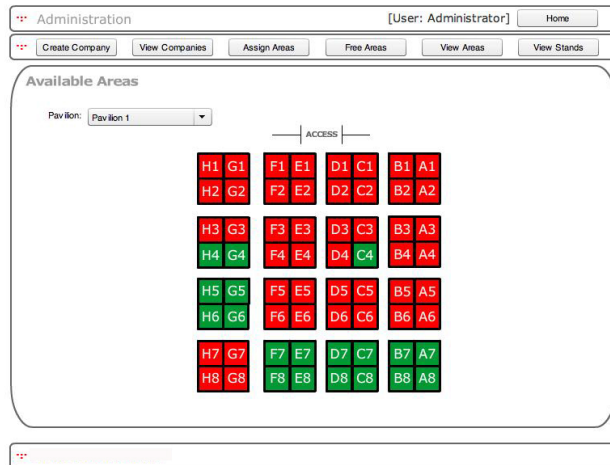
Administration [User: Administrator] Home

Create Company View Companies Assign Areas Free Areas View Areas View Stands

Available Areas

Pavilion: Pavilion 1

ACCESS

| H1 | G1 | F1 | E1 | D1 | C1 | B1 | A1 |
|---|---|---|---|---|---|---|---|
| H2 | G2 | F2 | E2 | D2 | C2 | B2 | A2 |
| H3 | G3 | F3 | E3 | D3 | C3 | B3 | A3 |
| H4 | G4 | F4 | E4 | D4 | C4 | B4 | A4 |
| H5 | G5 | F5 | E5 | D5 | C5 | B5 | A5 |
| H6 | G6 | F6 | E6 | D6 | C6 | B6 | A6 |
| H7 | G7 | F7 | E7 | D7 | C7 | B7 | A7 |
| H8 | G8 | F8 | E8 | D8 | C8 | B8 | A8 |